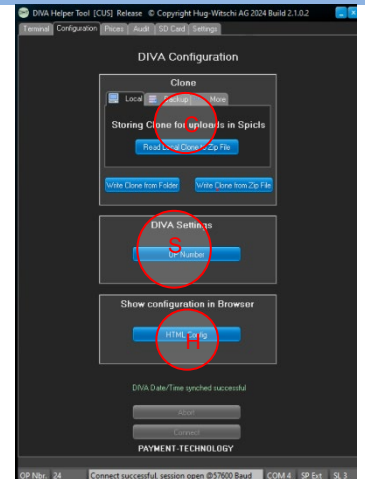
DIVA Helper Tool [CUS] Release © Copyright Hug-Witschi AG 2024 Build 2.1.0.2

Terminal | Configuration | Prices | Audit | SD Card | Settings

DIVA Configuration

Clone

Local | Backup | More

Storing Clone for uploads in Spicls

C

Read Local Clone to Zip File

Write Clone from Folder

Write Clone from Zip File

DIVA Settings

S

OP Number

Show configuration in Browser

HTML Config

H

DIVA Date/Time synched successful

Abort

Connect

PAYMENT-TECHNOLOGY

OP Nbr. 24 | Connect successful, session open @57600 Baud | COM 4 | SP Ext | SL 3